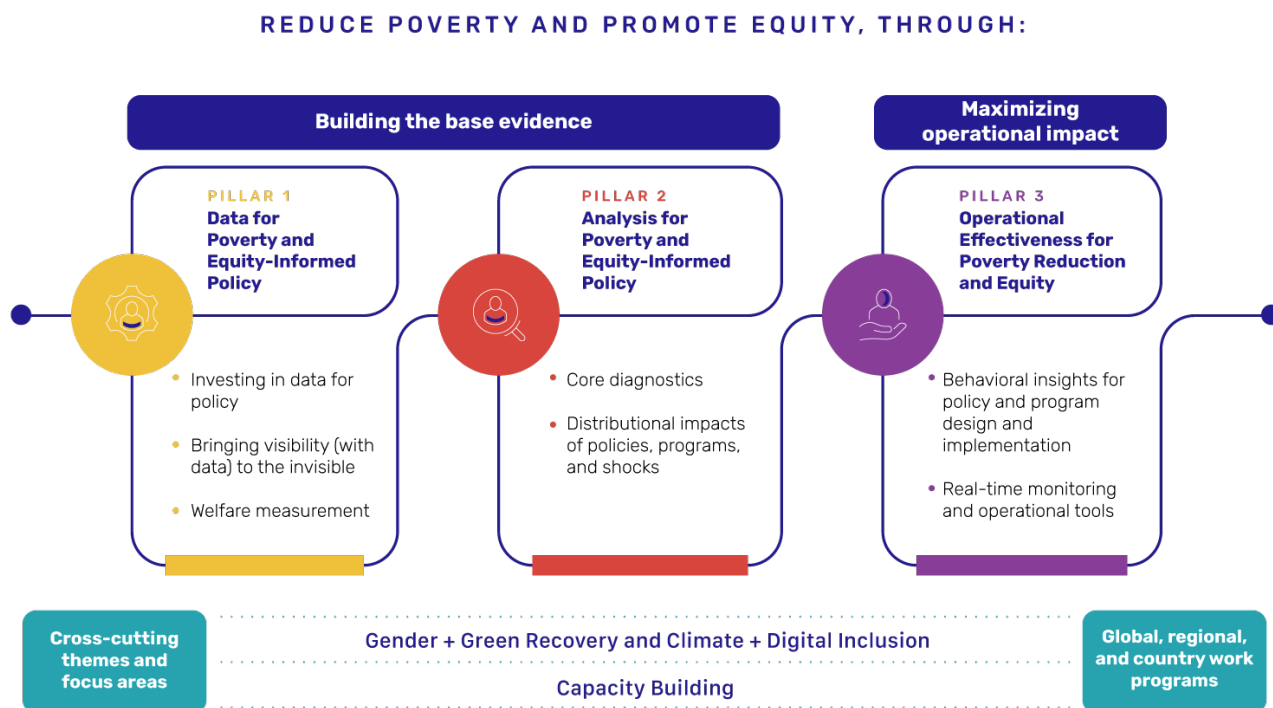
REDUCE POVERTY AND PROMOTE EQUITY, THROUGH:

Building the base evidence

Maximizing operational impact

PILLAR 1
Data for Poverty and Equity-Informed Policy

- Investing in data for policy
- Bringing visibility (with data) to the invisible
- Welfare measurement

PILLAR 2
Analysis for Poverty and Equity-Informed Policy

- Core diagnostics
- Distributional impacts of policies, programs, and shocks

PILLAR 3
Operational Effectiveness for Poverty Reduction and Equity

- Behavioral insights for policy and program design and implementation
- Real-time monitoring and operational tools

Cross-cutting themes and focus areas

Gender + Green Recovery and Climate + Digital Inclusion

Capacity Building

Global, regional, and country work programs